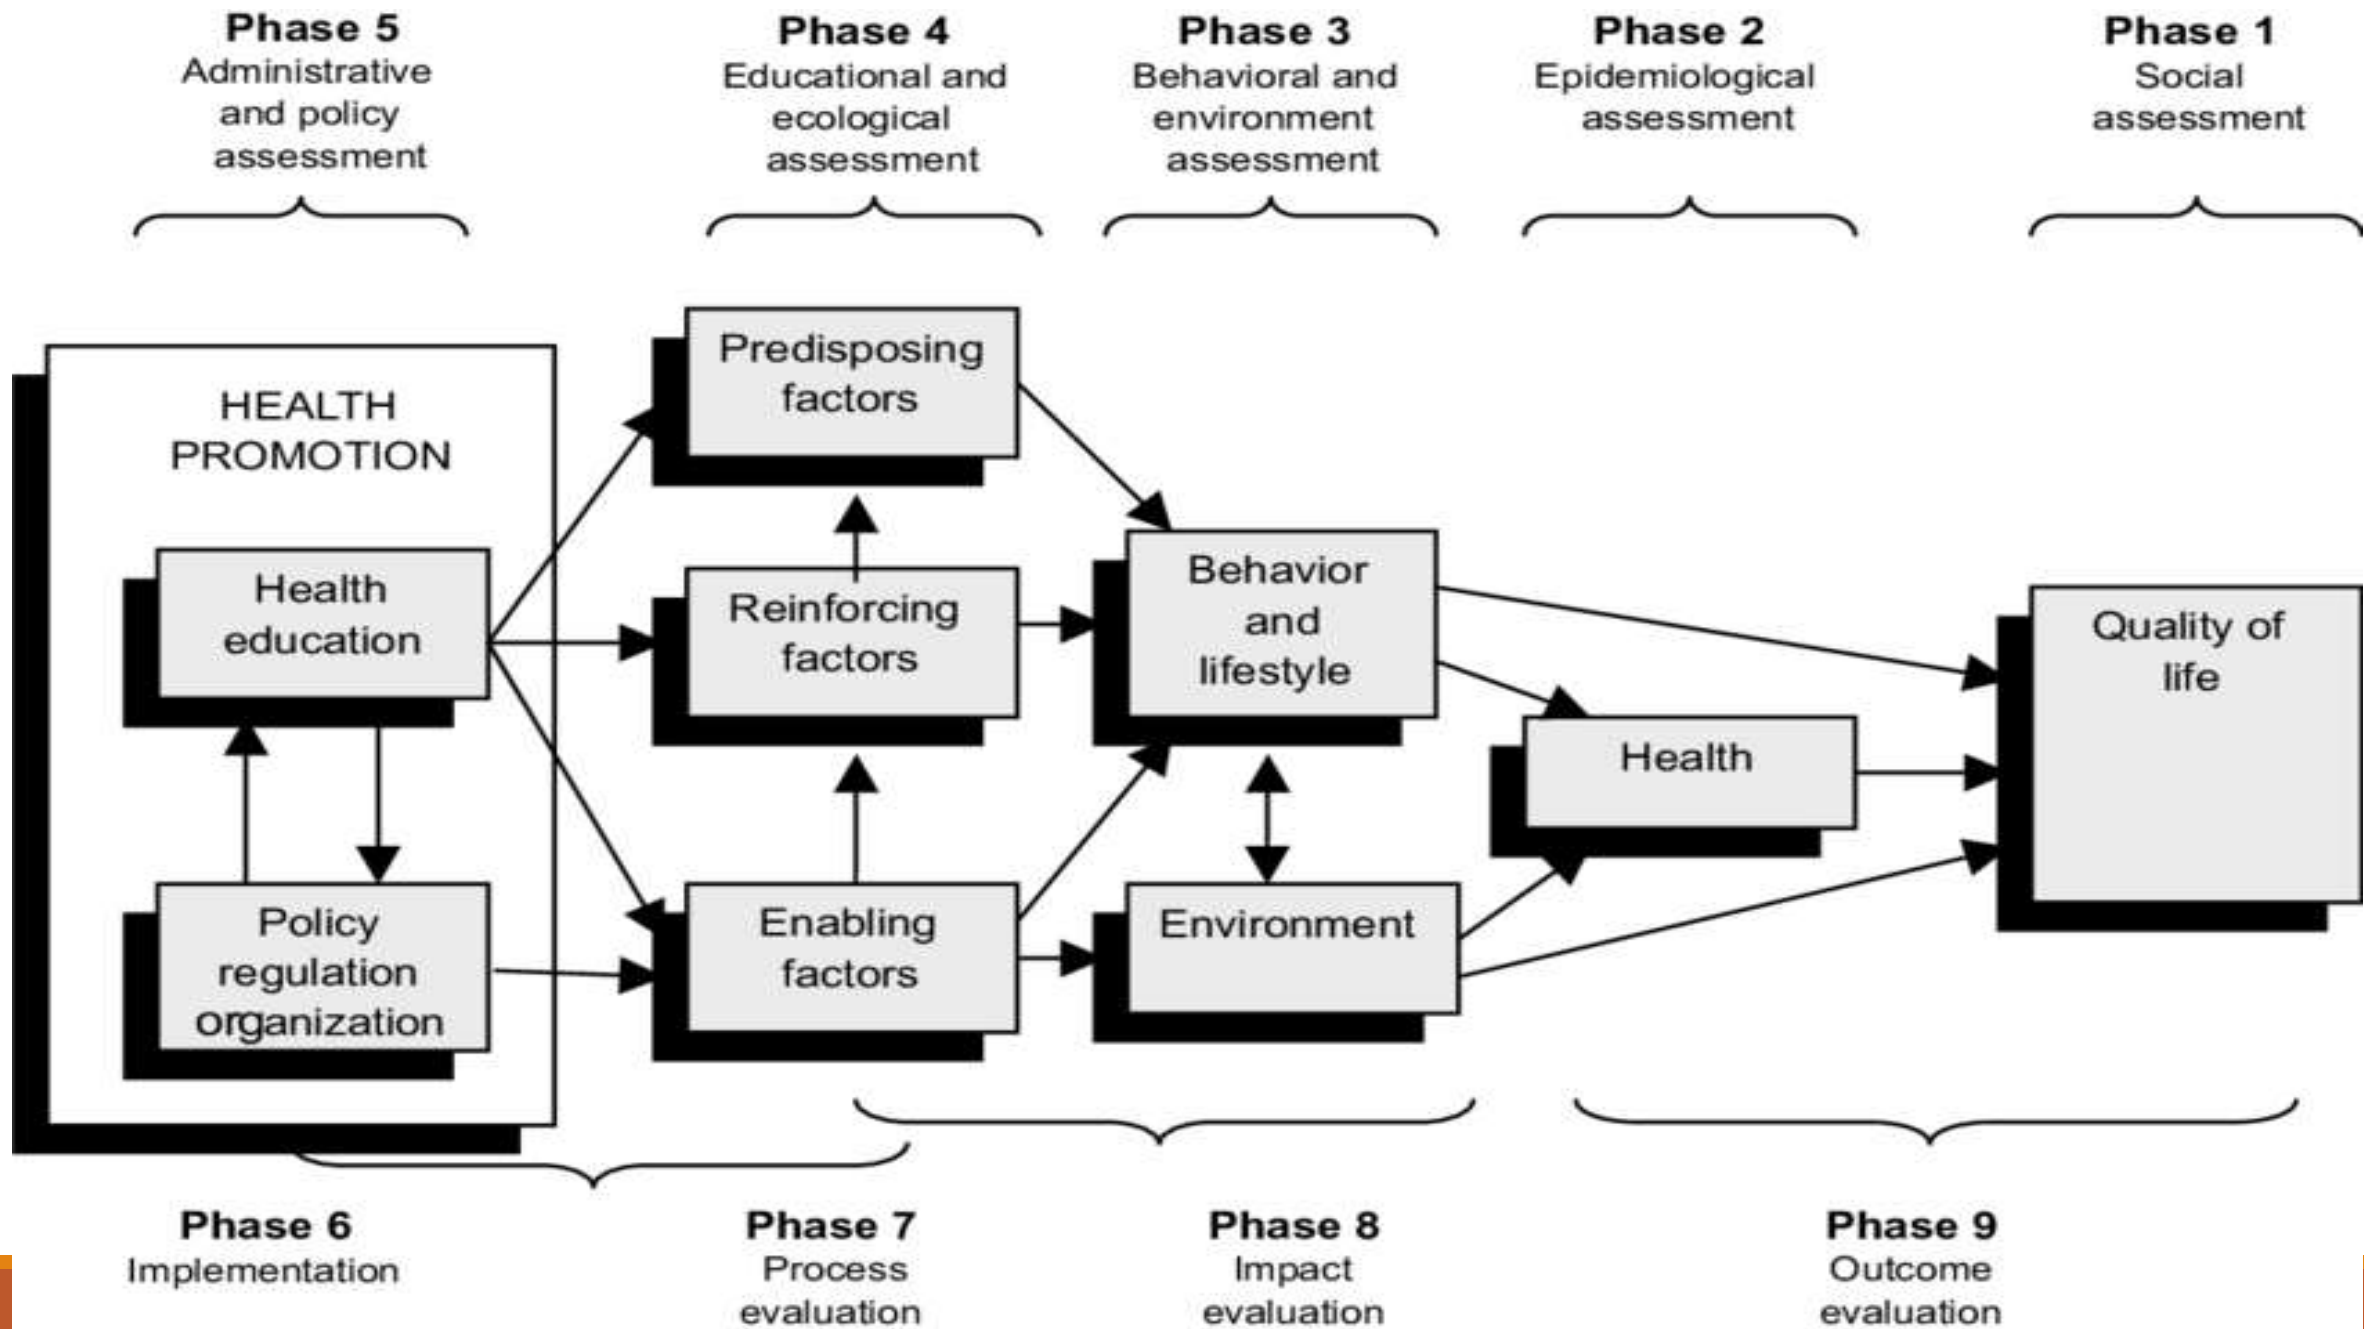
Phase 5
Administrative and policy assessment

Phase 4
Educational and ecological assessment

Phase 3
Behavioral and environment assessment

Phase 2
Epidemiological assessment

Phase 1
Social assessment

HEALTH PROMOTION

Health education

Policy regulation organization

Predisposing factors

Reinforcing factors

Enabling factors

Behavior and lifestyle

Environment

Health

Quality of life

Phase 6
Implementation

Phase 7
Process evaluation

Phase 8
Impact evaluation

Phase 9
Outcome evaluation